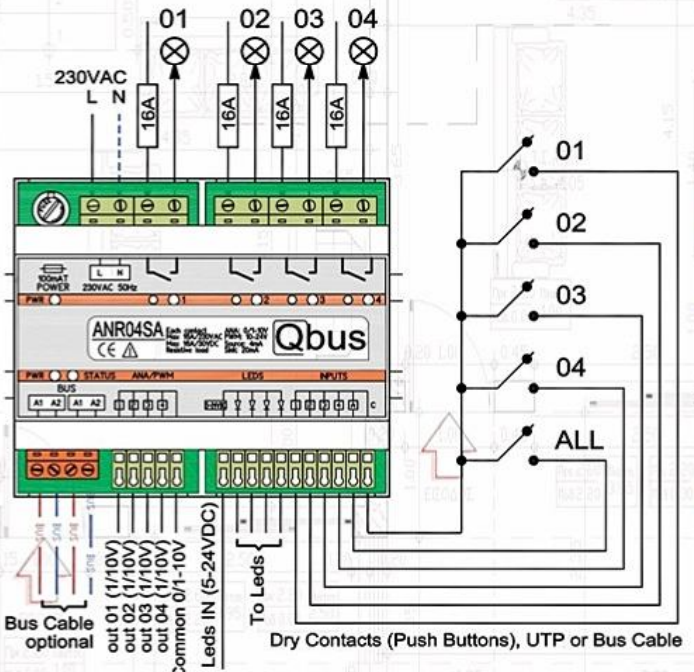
01
02
03
04
230VAC
L N
16A
16A
16A
16A
01
02
03
04
ALL
100mAT POWER
230VAC 50Hz
PWR
1
2
3
4
ANR04SA
Qbus
CE
PWR
STATUS
ANA/PWM
LEDS
INPUTS
BUS
A1 A2 A1 A2
C
Bus Cable optional
out 01 (1/10V)
out 02 (1/10V)
out 03 (1/10V)
out 04 (1/10V)
Common 0/1-10V
Leds IN (5-24VDC)
To Leds
Dry Contacts (Push Buttons), UTP or Bus Cable